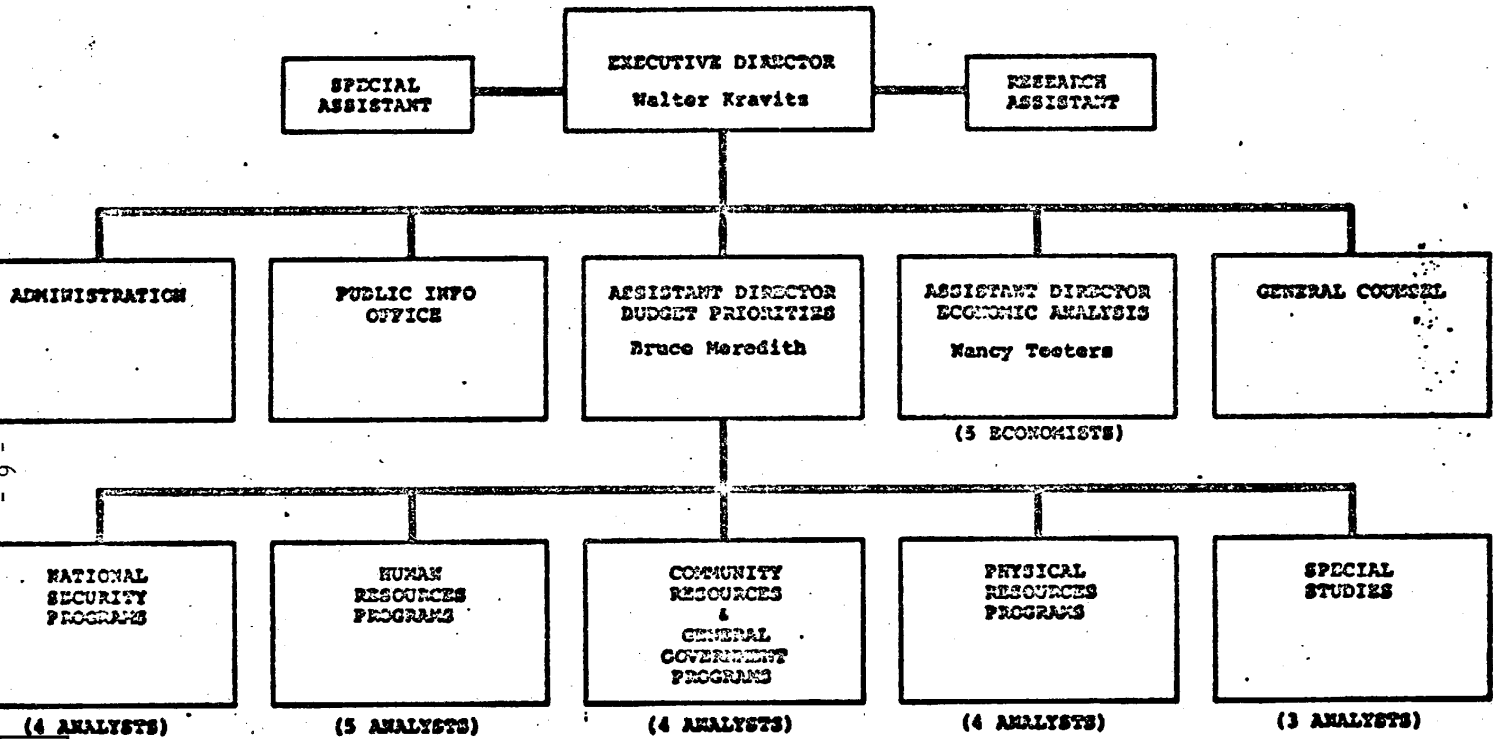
SPECIAL ASSISTANT

EXECUTIVE DIRECTOR
Walter Kravitz

RESEARCH ASSISTANT

ADMINISTRATION

PUBLIC INFO OFFICE

ASSISTANT DIRECTOR BUDGET PRIORITIES
Bruce Meredith

ASSISTANT DIRECTOR ECONOMIC ANALYSIS
Nancy Teeters
(5 ECONOMISTS)

GENERAL COUNSEL

- 6 -

NATIONAL SECURITY PROGRAMS
(4 ANALYSTS)

HUMAN RESOURCES PROGRAMS
(5 ANALYSTS)

COMMUNITY RESOURCES & GENERAL GOVERNMENT PROGRAMS
(4 ANALYSTS)

PHYSICAL RESOURCES PROGRAMS
(4 ANALYSTS)

SPECIAL STUDIES
(3 ANALYSTS)